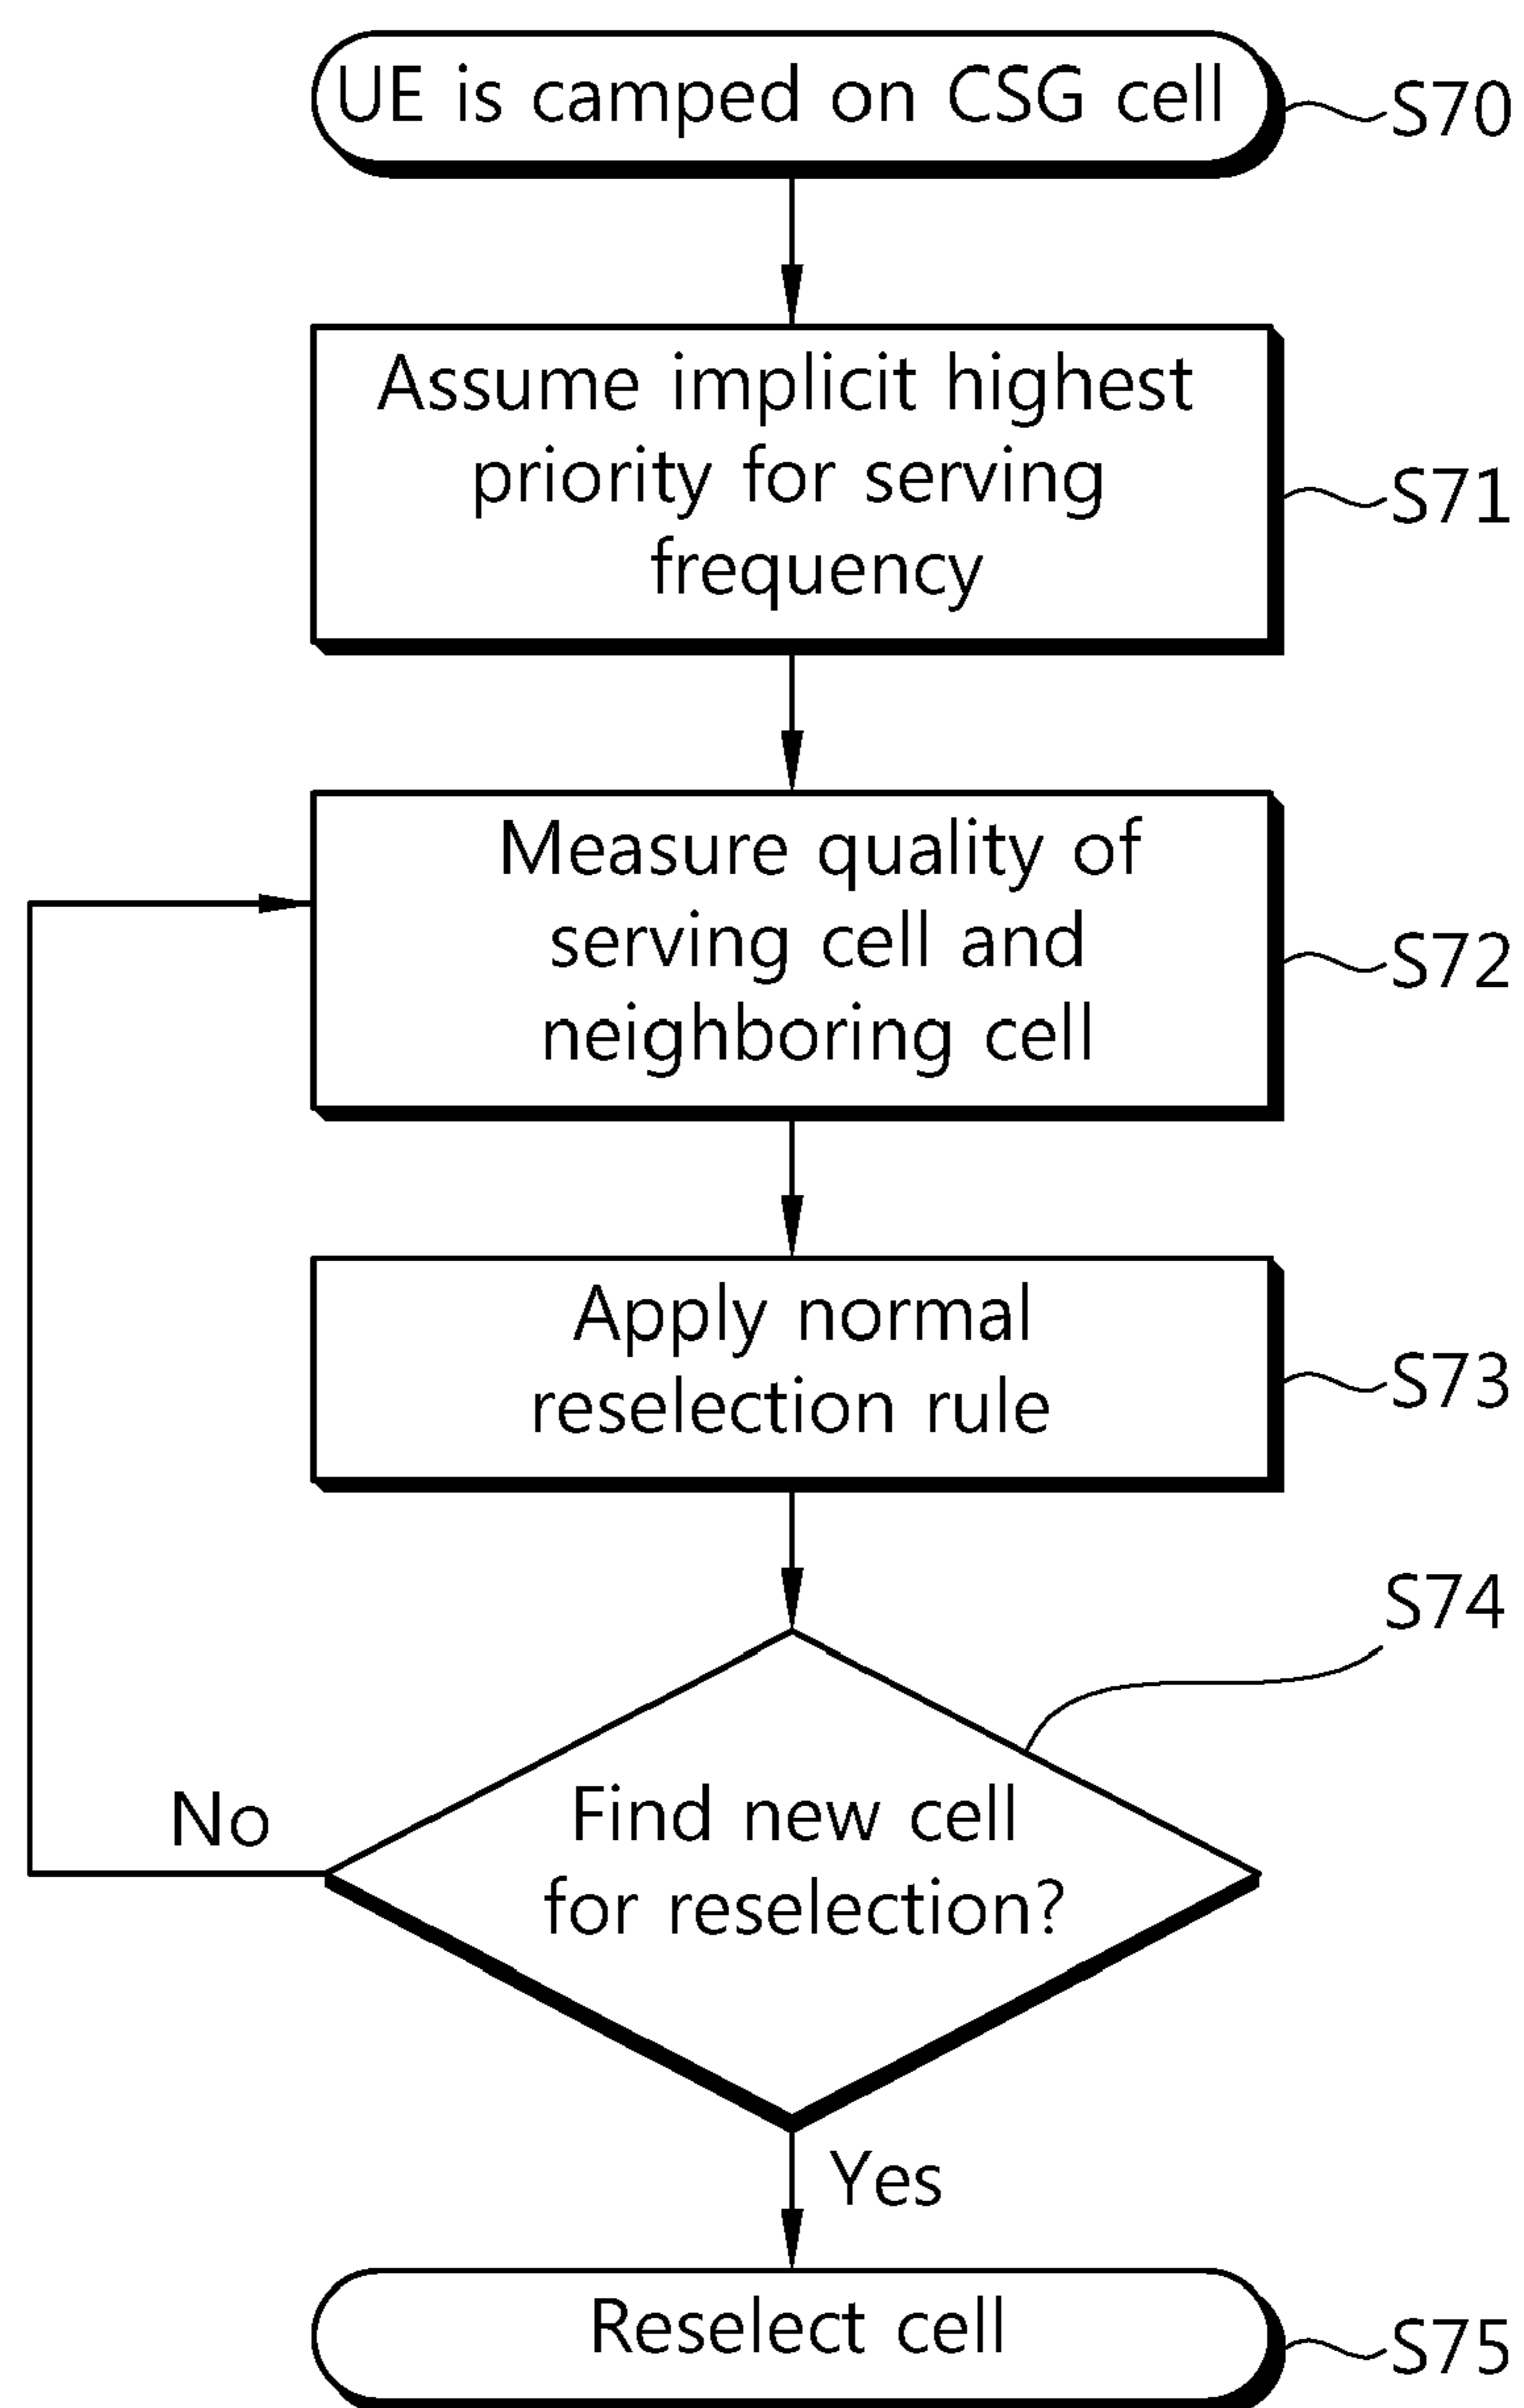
UE is camped on CSG cell

S70

Assume implicit highest priority for serving frequency

S71

Measure quality of serving cell and neighboring cell

S72

Apply normal reselection rule

S73

S74

No

Find new cell for reselection?

Yes

Reselect cell

S75